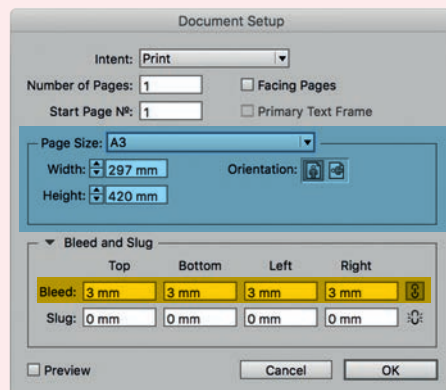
Document Setup

Intent: Print

Number of Pages: 1

Facing Pages

Start Page №: 1

Primary Text Frame

Page Size: A3

Width: 297 mm

Orientation:

Height: 420 mm

Bleed and Slug

| | Top | Bottom | Left | Right |
|---|---|---|---|---|
| Bleed: | 3 mm | 3 mm | 3 mm | 3 mm |
| Slug: | 0 mm | 0 mm | 0 mm | 0 mm |

Preview

Cancel

OK